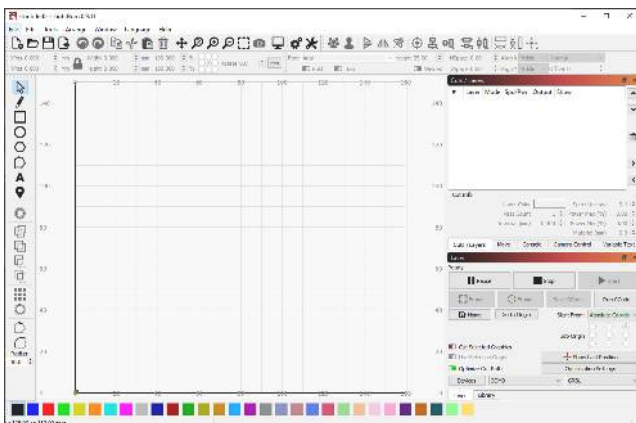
File Edit Tools Arrange Window Languages Help

Cuts / Layers

# Layer Mode Spd/Pwr Output Show

Cuts/Layers Move Console Camera Control Variable Text

Laser

Pause Stop Start

Home Set Origin

Cut Selected Graphics

Optimize Cut Path

Devices COM3 GRBL

Library